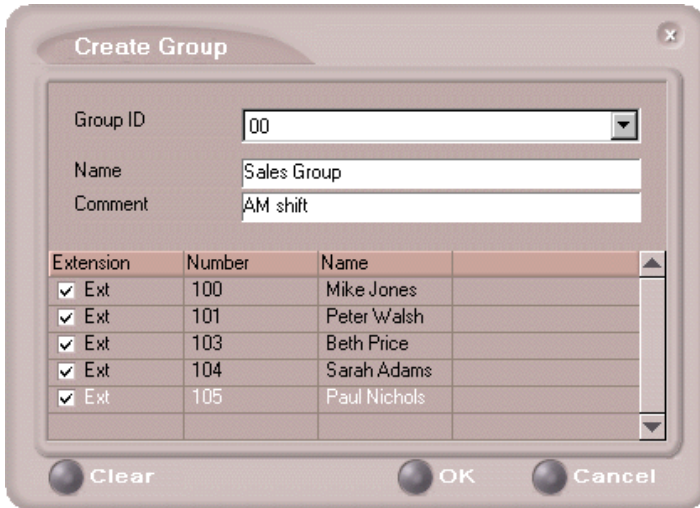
Create Group

x

Group ID 00

Name Sales Group

Comment AM shift

| Extension | Number | Name |
|---|---|---|
| Ext | 100 | Mike Jones |
| Ext | 101 | Peter Walsh |
| Ext | 103 | Beth Price |
| Ext | 104 | Sarah Adams |
| Ext | 105 | Paul Nichols |

Clear OK Cancel